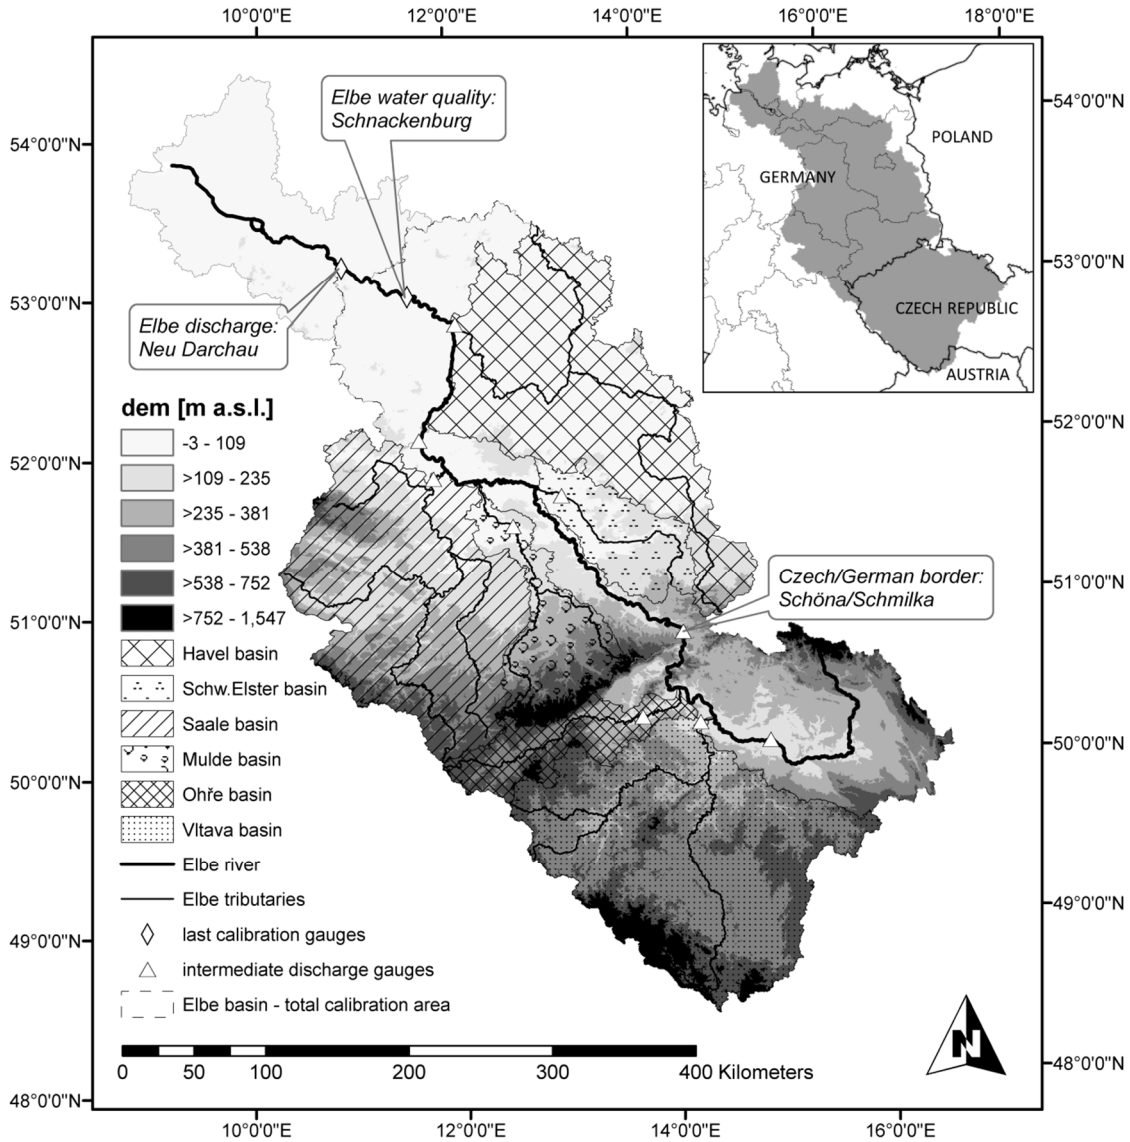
10°0'0"E 12°0'0"E 14°0'0"E 16°0'0"E 18°0'0"E

54°0'0"N
53°0'0"N
52°0'0"N
51°0'0"N
50°0'0"N
49°0'0"N
48°0'0"N

Elbe water quality: Schnackenburg

Elbe discharge: Neu Darchau

POLAND

GERMANY

CZECH REPUBLIC

AUSTRIA

dem [m a.s.l.]

| |
|---|
| -3 - 109 |
| >109 - 235 |
| >235 - 381 |
| >381 - 538 |
| >538 - 752 |
| >752 - 1,547 |
| Havel basin |
| Schw.Elster basin |
| Saale basin |
| Mulde basin |
| Ohře basin |
| Vltava basin |
| Elbe river |
| Elbe tributaries |
| last calibration gauges |
| intermediate discharge gauges |
| Elbe basin - total calibration area |

Czech/German border: Schöna/Schmilka

N

0 50 100 200 300 400 Kilometers

54°0'0"N
53°0'0"N
52°0'0"N
51°0'0"N
50°0'0"N
49°0'0"N
48°0'0"N

10°0'0"E 12°0'0"E 14°0'0"E 16°0'0"E